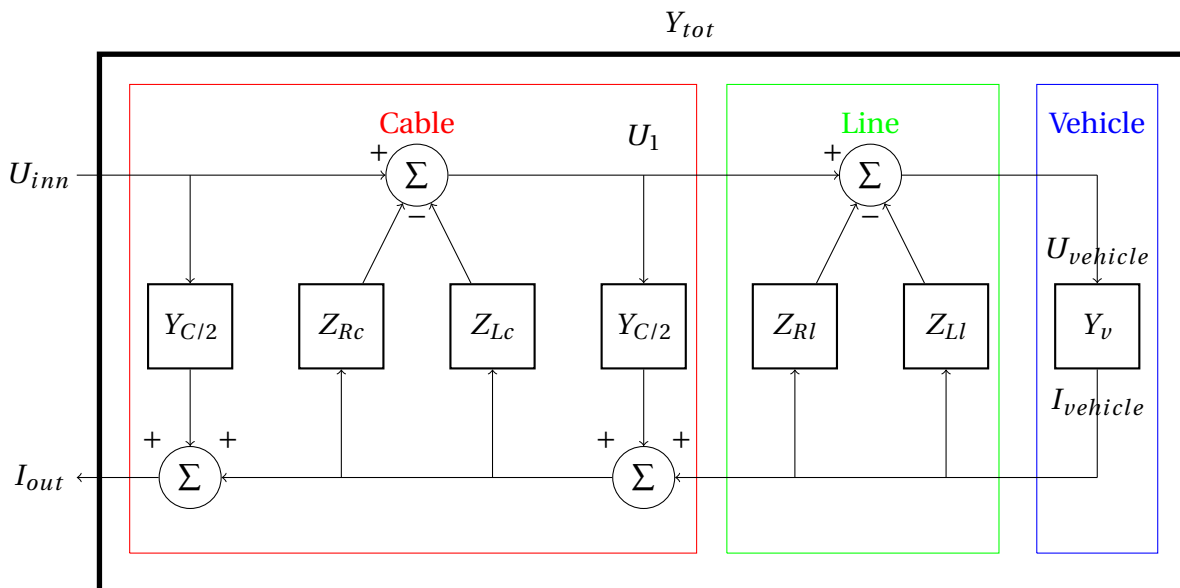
$Y_{tot}$

Cable

Line

Vehicle

$U_{inn}$

$U_1$

+

$\Sigma$

−

+

$\Sigma$

−

$U_{vehicle}$

$Y_{C/2}$

$Z_{Rc}$

$Z_{Lc}$

$Y_{C/2}$

$Z_{Rl}$

$Z_{Ll}$

$Y_v$

$I_{vehicle}$

+ +

+ +

$I_{out}$

$\Sigma$

$\Sigma$